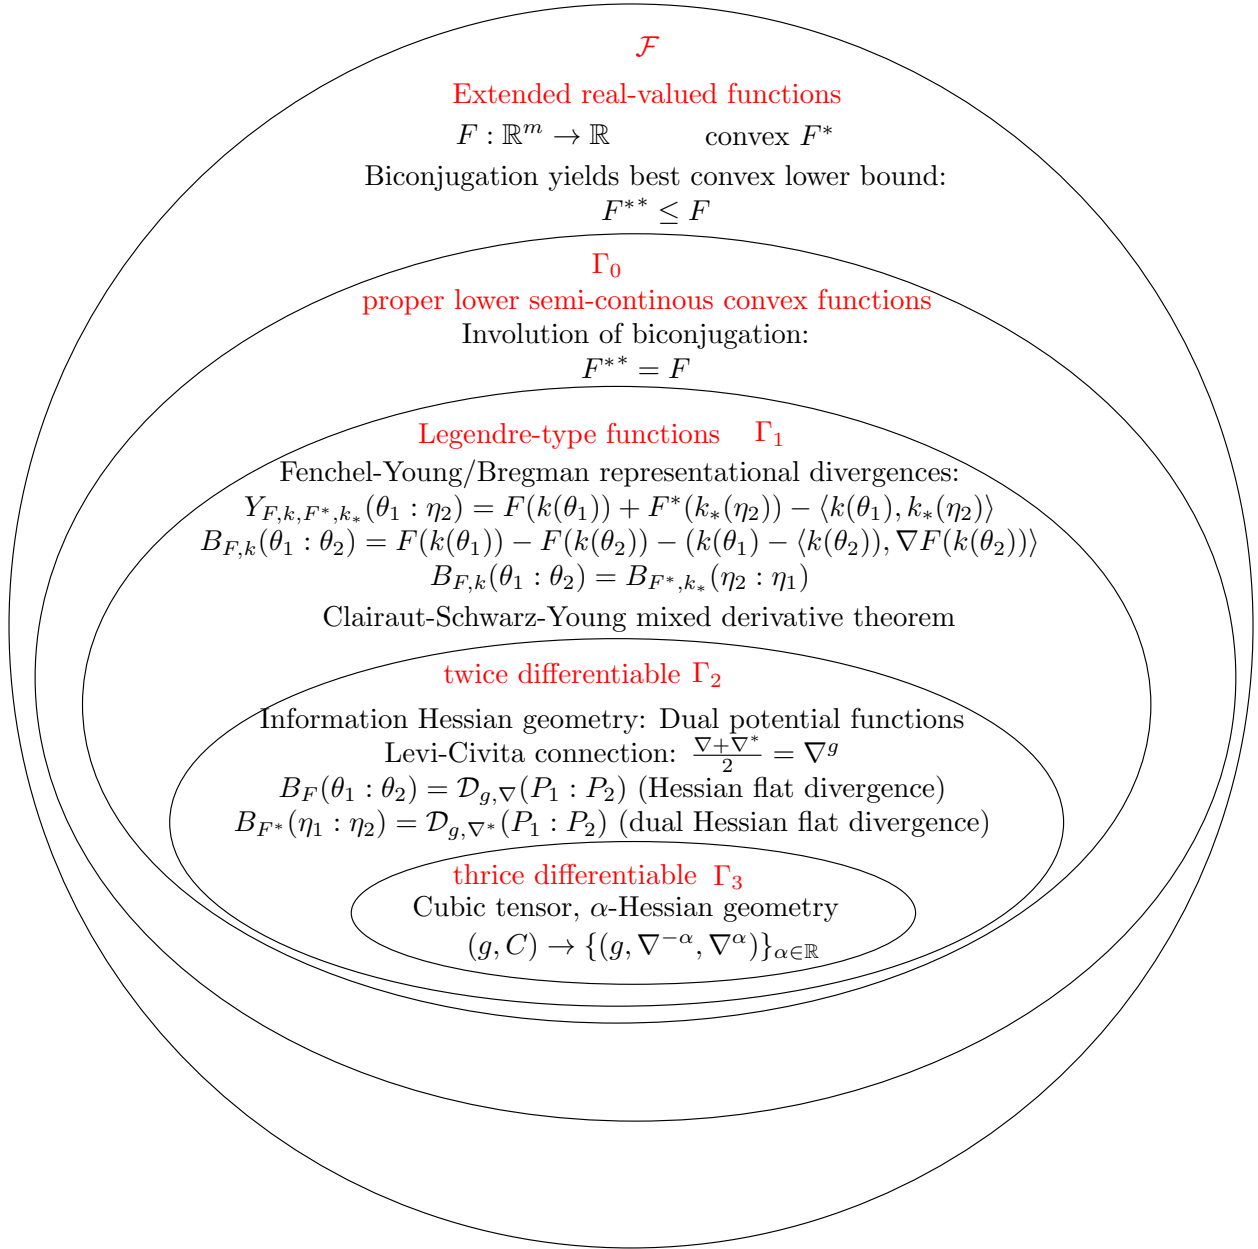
$\mathcal{F}$

Extended real-valued functions

$F : \mathbb{R}^m \to \mathbb{R}$ convex $F^*$

Biconjugation yields best convex lower bound:
$F^{**} \leq F$

$\Gamma_0$

proper lower semi-continous convex functions

Involution of biconjugation:
$F^{**} = F$

Legendre-type functions $\Gamma_1$

Fenchel-Young/Bregman representational divergences:
$Y_{F,k,F^*,k_*}(\theta_1 : \eta_2) = F(k(\theta_1)) + F^*(k_*(\eta_2)) - \langle k(\theta_1), k_*(\eta_2)\rangle$
$B_{F,k}(\theta_1 : \theta_2) = F(k(\theta_1)) - F(k(\theta_2)) - (k(\theta_1) - \langle k(\theta_2)), \nabla F(k(\theta_2))\rangle$
$B_{F,k}(\theta_1 : \theta_2) = B_{F^*,k_*}(\eta_2 : \eta_1)$

Clairaut-Schwarz-Young mixed derivative theorem

twice differentiable $\Gamma_2$

Information Hessian geometry: Dual potential functions
Levi-Civita connection: $\frac{\nabla+\nabla^*}{2} = \nabla^g$
$B_F(\theta_1 : \theta_2) = \mathcal{D}_{g,\nabla}(P_1 : P_2)$ (Hessian flat divergence)
$B_{F^*}(\eta_1 : \eta_2) = \mathcal{D}_{g,\nabla^*}(P_1 : P_2)$ (dual Hessian flat divergence)

thrice differentiable $\Gamma_3$

Cubic tensor, $\alpha$-Hessian geometry
$(g, C) \to \{(g, \nabla^{-\alpha}, \nabla^{\alpha})\}_{\alpha\in\mathbb{R}}$